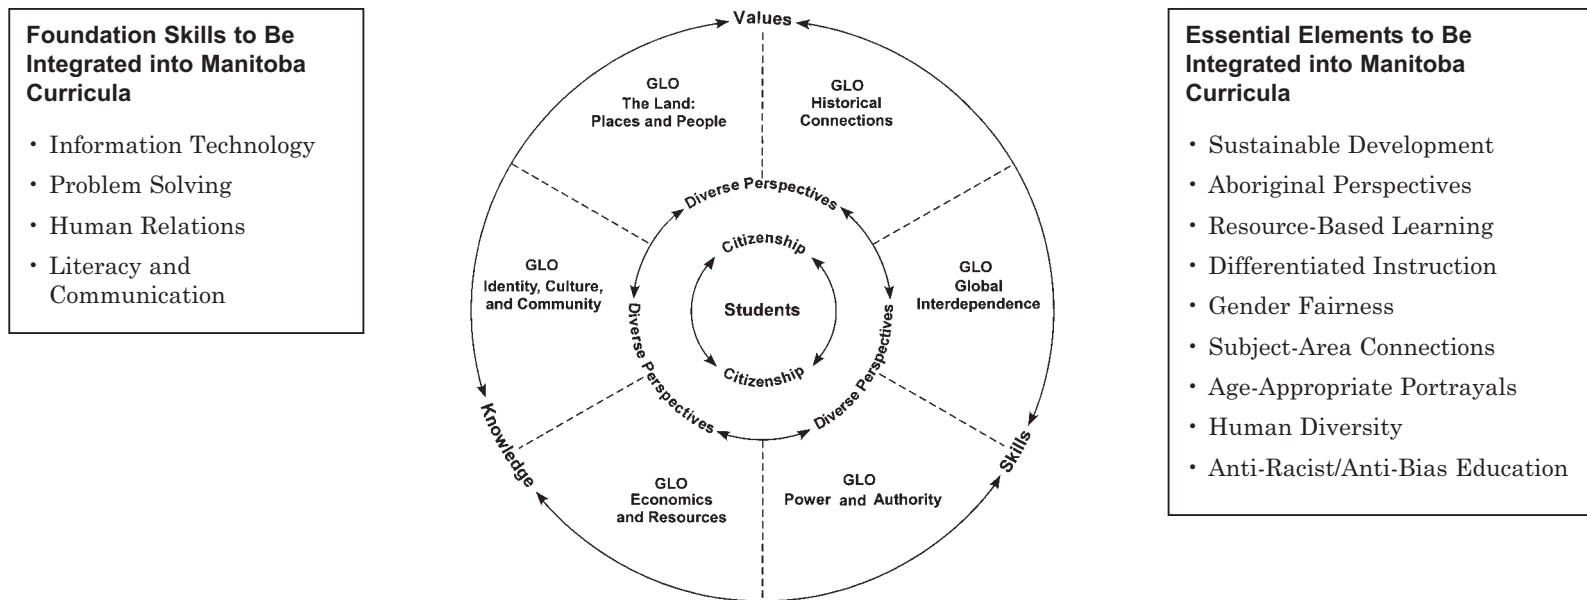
**Foundation Skills to Be Integrated into Manitoba Curricula**

- Information Technology
- Problem Solving
- Human Relations
- Literacy and Communication

Values

GLO
The Land:
Places and People

GLO
Historical
Connections

Diverse Perspectives

Citizenship

GLO
Identity, Culture, and Community

Diverse Perspectives

Students

GLO
Global
Interdependence

Diverse Perspectives

Citizenship

Diverse Perspectives

Knowledge

Skills

GLO
Economics
and Resources

GLO
Power and Authority

**Essential Elements to Be Integrated into Manitoba Curricula**

- Sustainable Development
- Aboriginal Perspectives
- Resource-Based Learning
- Differentiated Instruction
- Gender Fairness
- Subject-Area Connections
- Age-Appropriate Portrayals
- Human Diversity
- Anti-Racist/Anti-Bias Education